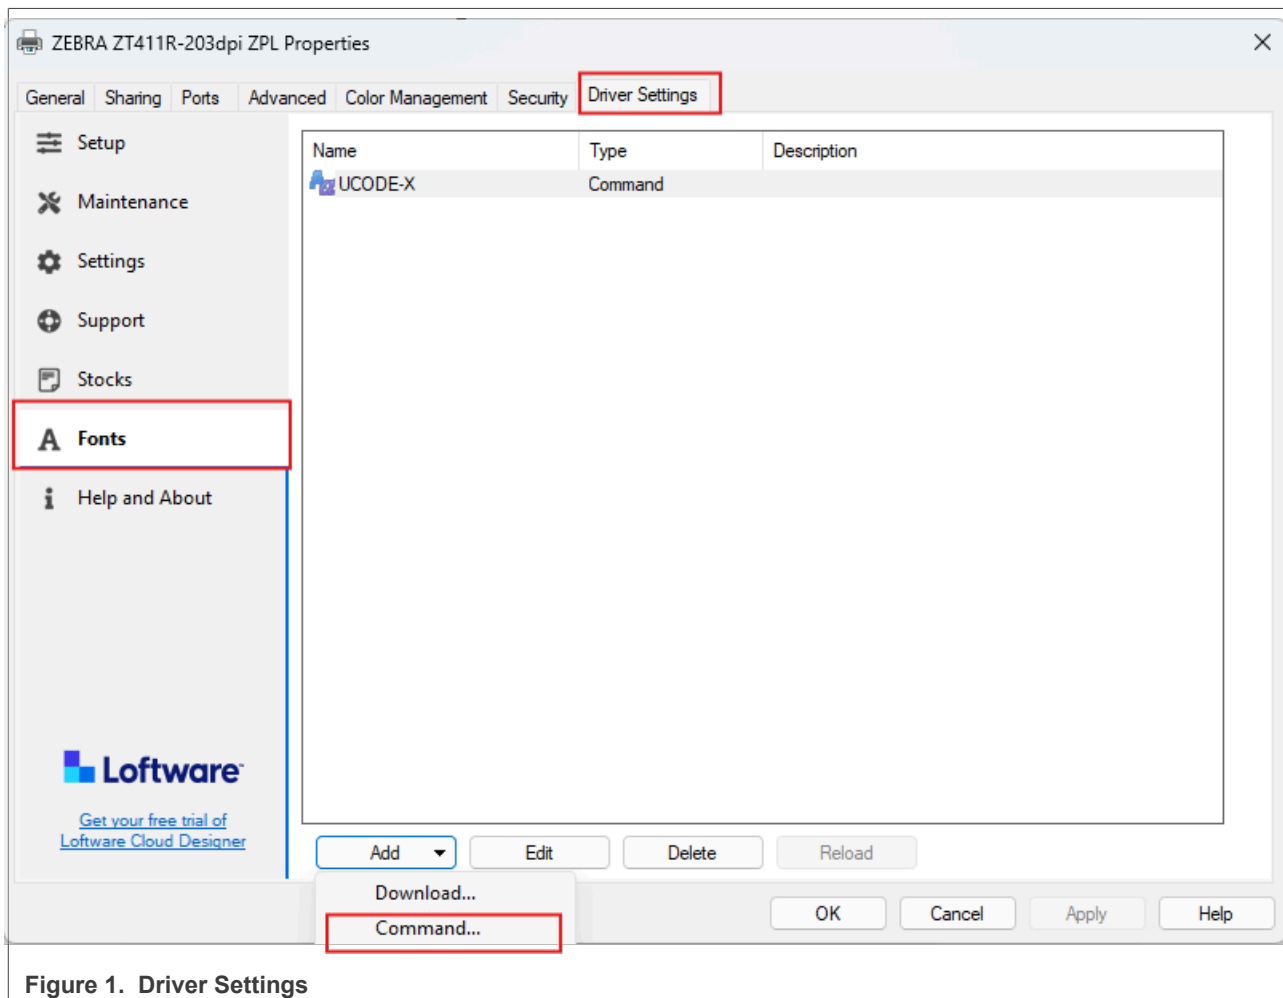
ZEBRA ZT411R-203dpi ZPL Properties

General | Sharing | Ports | Advanced | Color Management | Security | Driver Settings

Setup
Maintenance
Settings
Support
Stocks
Fonts
Help and About

Loftware

Get your free trial of Loftware Cloud Designer

| Name | Type | Description |
|---|---|---|
| UCODE-X | Command | |

Add
Edit
Delete
Reload

Download...
Command...

OK
Cancel
Apply
Help

Figure 1. Driver Settings